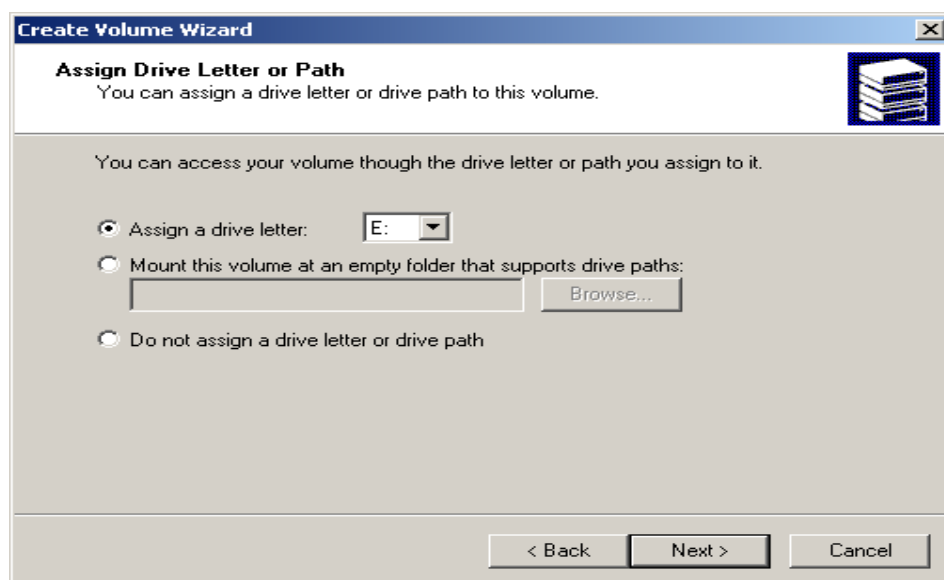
Create Volume Wizard

Assign Drive Letter or Path
You can assign a drive letter or drive path to this volume.

You can access your volume though the drive letter or path you assign to it.

Assign a drive letter: E:

Mount this volume at an empty folder that supports drive paths:

Browse...

Do not assign a drive letter or drive path

< Back Next > Cancel